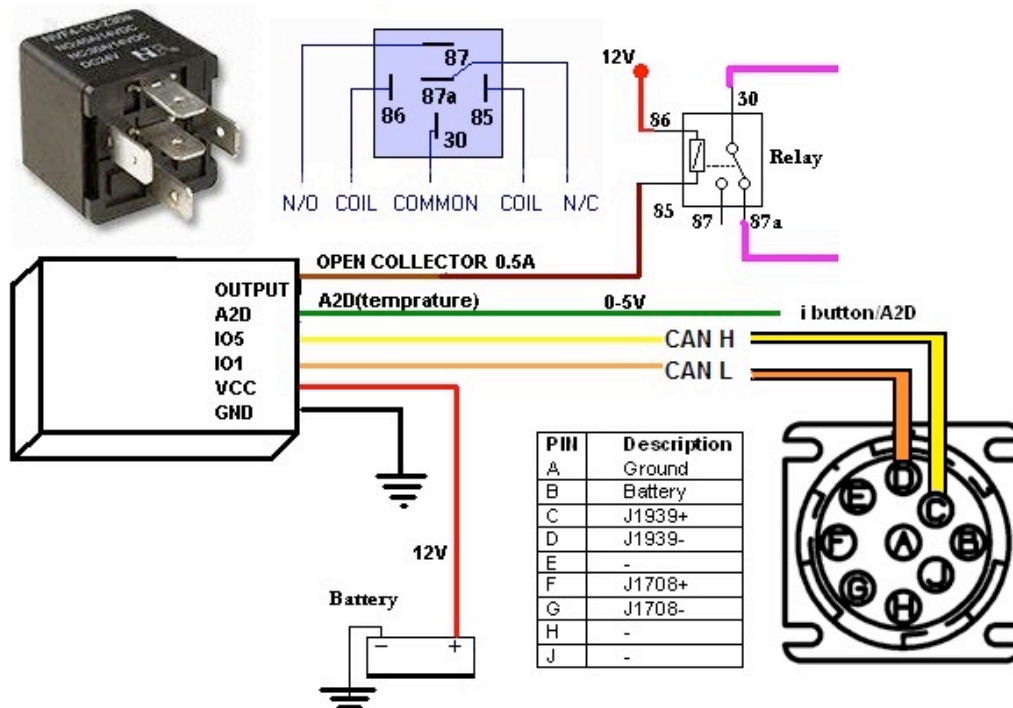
87
86
87a
85
30
N/O COIL COMMON COIL N/C

12V
30
86
Relay
85
87
87a

OPEN COLLECTOR 0.5A
OUTPUT
A2D
IO5
IO1
VCC
GND
A2D(temprature)
0-5V
i button/A2D
CAN H
CAN L

| PIN | Description |
|---|---|
| A | Ground |
| B | Battery |
| C | J1939+ |
| D | J1939- |
| E | - |
| F | J1708+ |
| G | J1708- |
| H | - |
| J | - |

D
C
E
F
A
B
G
J
H

12V
Battery
−
+